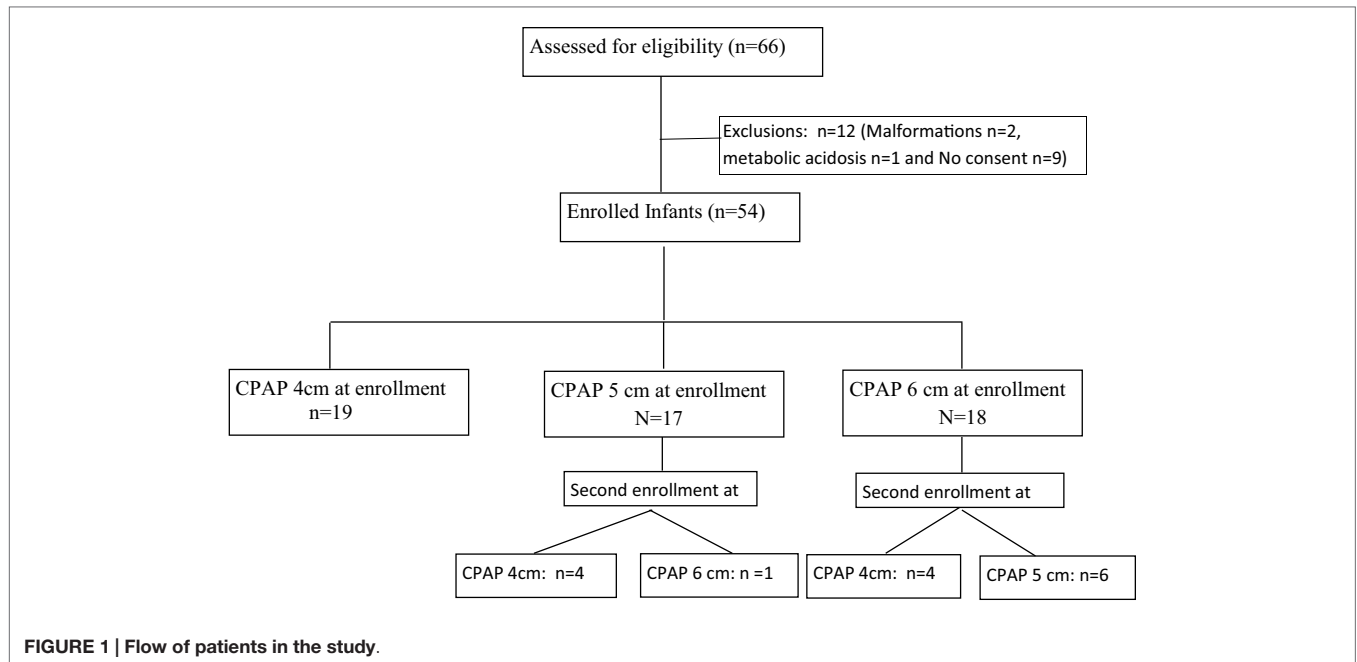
Assessed for eligibility (n=66)

Exclusions: n=12 (Malformations n=2, metabolic acidosis n=1 and No consent n=9)

Enrolled Infants (n=54)

CPAP 4cm at enrollment n=19

CPAP 5 cm at enrollment N=17

CPAP 6 cm at enrollment N=18

Second enrollment at

Second enrollment at

CPAP 4cm: n=4

CPAP 6 cm: n =1

CPAP 4cm: n=4

CPAP 5 cm: n=6

FIGURE 1 | Flow of patients in the study.